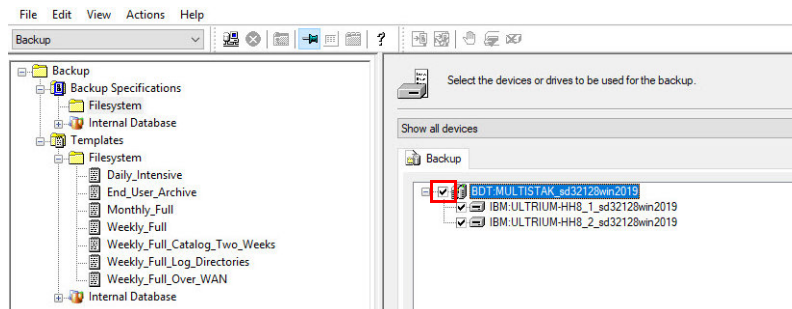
File Edit View Actions Help

Backup

Backup
Backup Specifications
Filesystem
Internal Database
Templates
Filesystem
Daily_Intensive
End_User_Archive
Monthly_Full
Weekly_Full
Weekly_Full_Catalog_Two_Weeks
Weekly_Full_Log_Directories
Weekly_Full_Over_WAN
Internal Database

Select the devices or drives to be used for the backup.

Show all devices

Backup

BDT:MULTISTAK_sd32128win2019
IBM:ULTRIUM-HH8_1_sd32128win2019
IBM:ULTRIUM-HH8_2_sd32128win2019